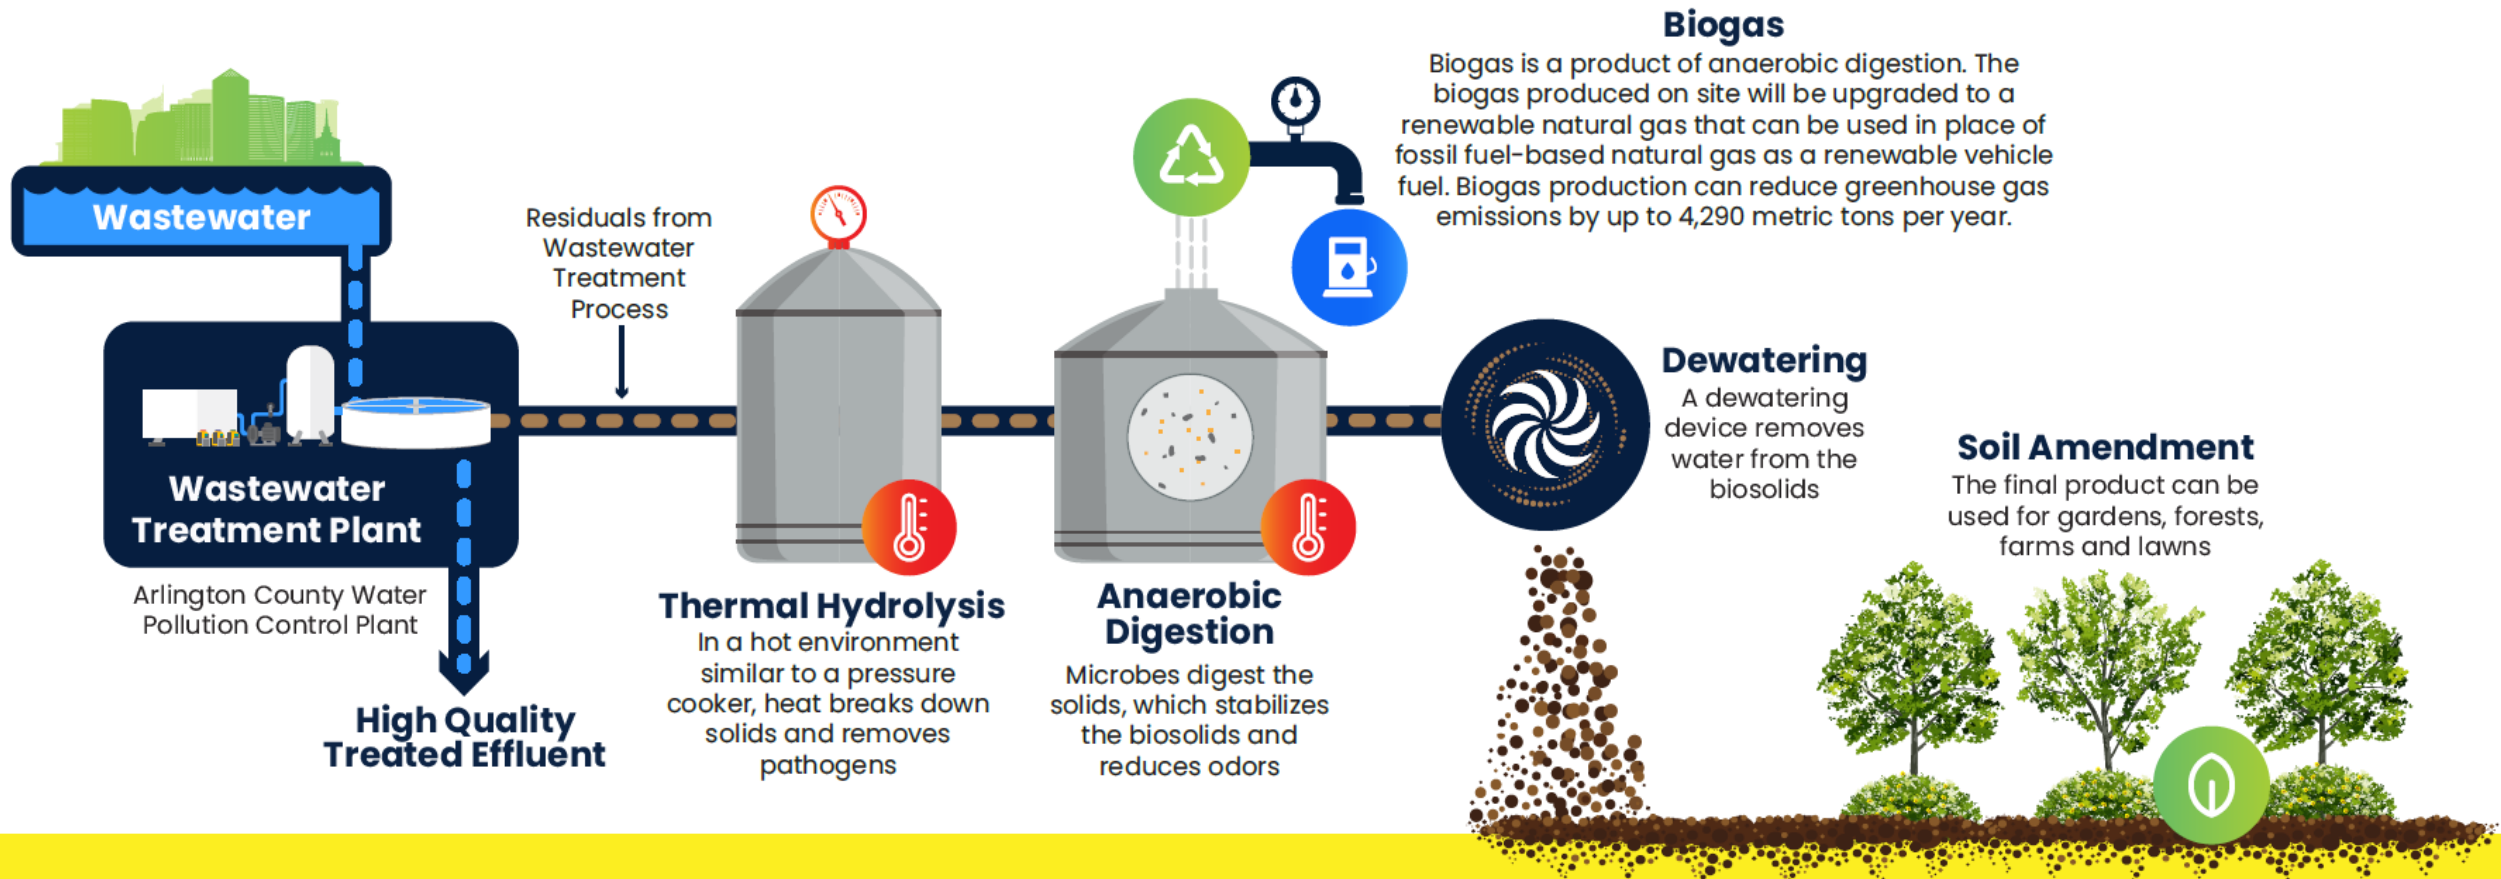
Biogas

Biogas is a product of anaerobic digestion. The biogas produced on site will be upgraded to a renewable natural gas that can be used in place of fossil fuel-based natural gas as a renewable vehicle fuel. Biogas production can reduce greenhouse gas emissions by up to 4,290 metric tons per year.

Wastewater

Residuals from Wastewater Treatment Process

Wastewater Treatment Plant

Arlington County Water Pollution Control Plant

High Quality Treated Effluent

Thermal Hydrolysis

In a hot environment similar to a pressure cooker, heat breaks down solids and removes pathogens

Anaerobic Digestion

Microbes digest the solids, which stabilizes the biosolids and reduces odors

Dewatering

A dewatering device removes water from the biosolids

Soil Amendment

The final product can be used for gardens, forests, farms and lawns